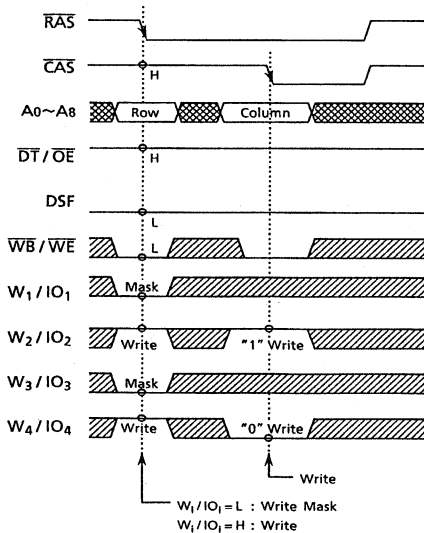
$\overline{RAS}$

$\overline{CAS}$

H

A0~A8

Row

Column

$\overline{DT}$ / $\overline{OE}$

H

DSF

L

$\overline{WB}$ / $\overline{WE}$

L

$W_1$ / $IO_1$

Mask

$W_2$ / $IO_2$

Write

"1" Write

$W_3$ / $IO_3$

Mask

$W_4$ / $IO_4$

Write

"0" Write

Write

$W_i$ / $IO_i$ = L : Write Mask
$W_i$ / $IO_i$ = H : Write